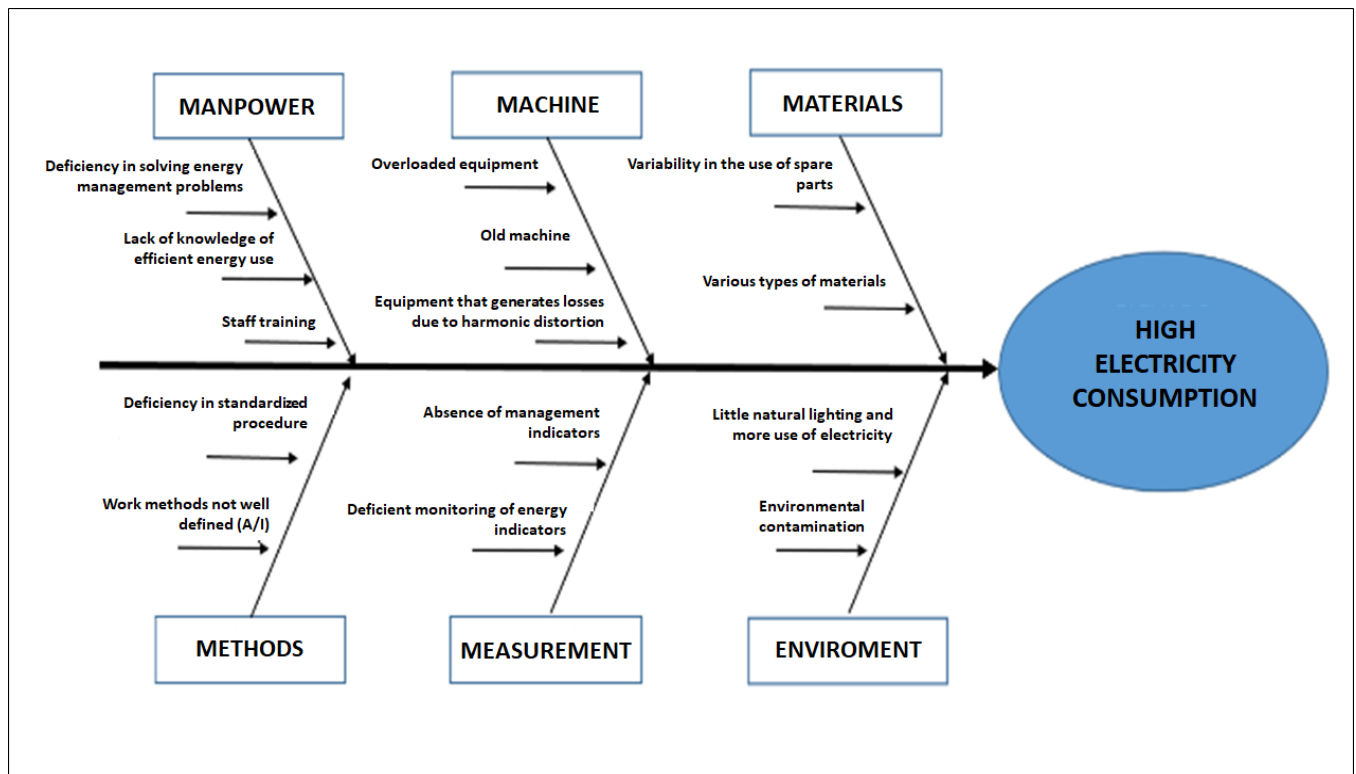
MANPOWER

Deficiency in solving energy management problems

Lack of knowledge of efficient energy use

Staff training

MACHINE

Overloaded equipment

Old machine

Equipment that generates losses due to harmonic distortion

MATERIALS

Variability in the use of spare parts

Various types of materials

HIGH ELECTRICITY CONSUMPTION

Deficiency in standardized procedure

Work methods not well defined (A/I)

METHODS

Absence of management indicators

Deficient monitoring of energy indicators

MEASUREMENT

Little natural lighting and more use of electricity

Environmental contamination

ENVIROMENT